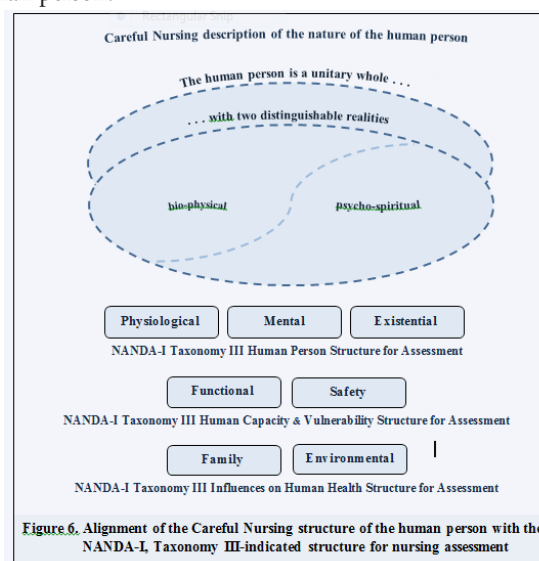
Rectangular Snip

Careful Nursing description of the nature of the human person

The human person is a unitary whole . . .

. . . with two distinguishable realities

bio-physical

psycho-spiritual

Physiological

Mental

Existential

NANDA-I Taxonomy III Human Person Structure for Assessment

Functional

Safety

NANDA-I Taxonomy III Human Capacity & Vulnerability Structure for Assessment

Family

Environmental

NANDA-I Taxonomy III Influences on Human Health Structure for Assessment

Figure 6. Alignment of the Careful Nursing structure of the human person with the NANDA-I, Taxonomy III-indicated structure for nursing assessment